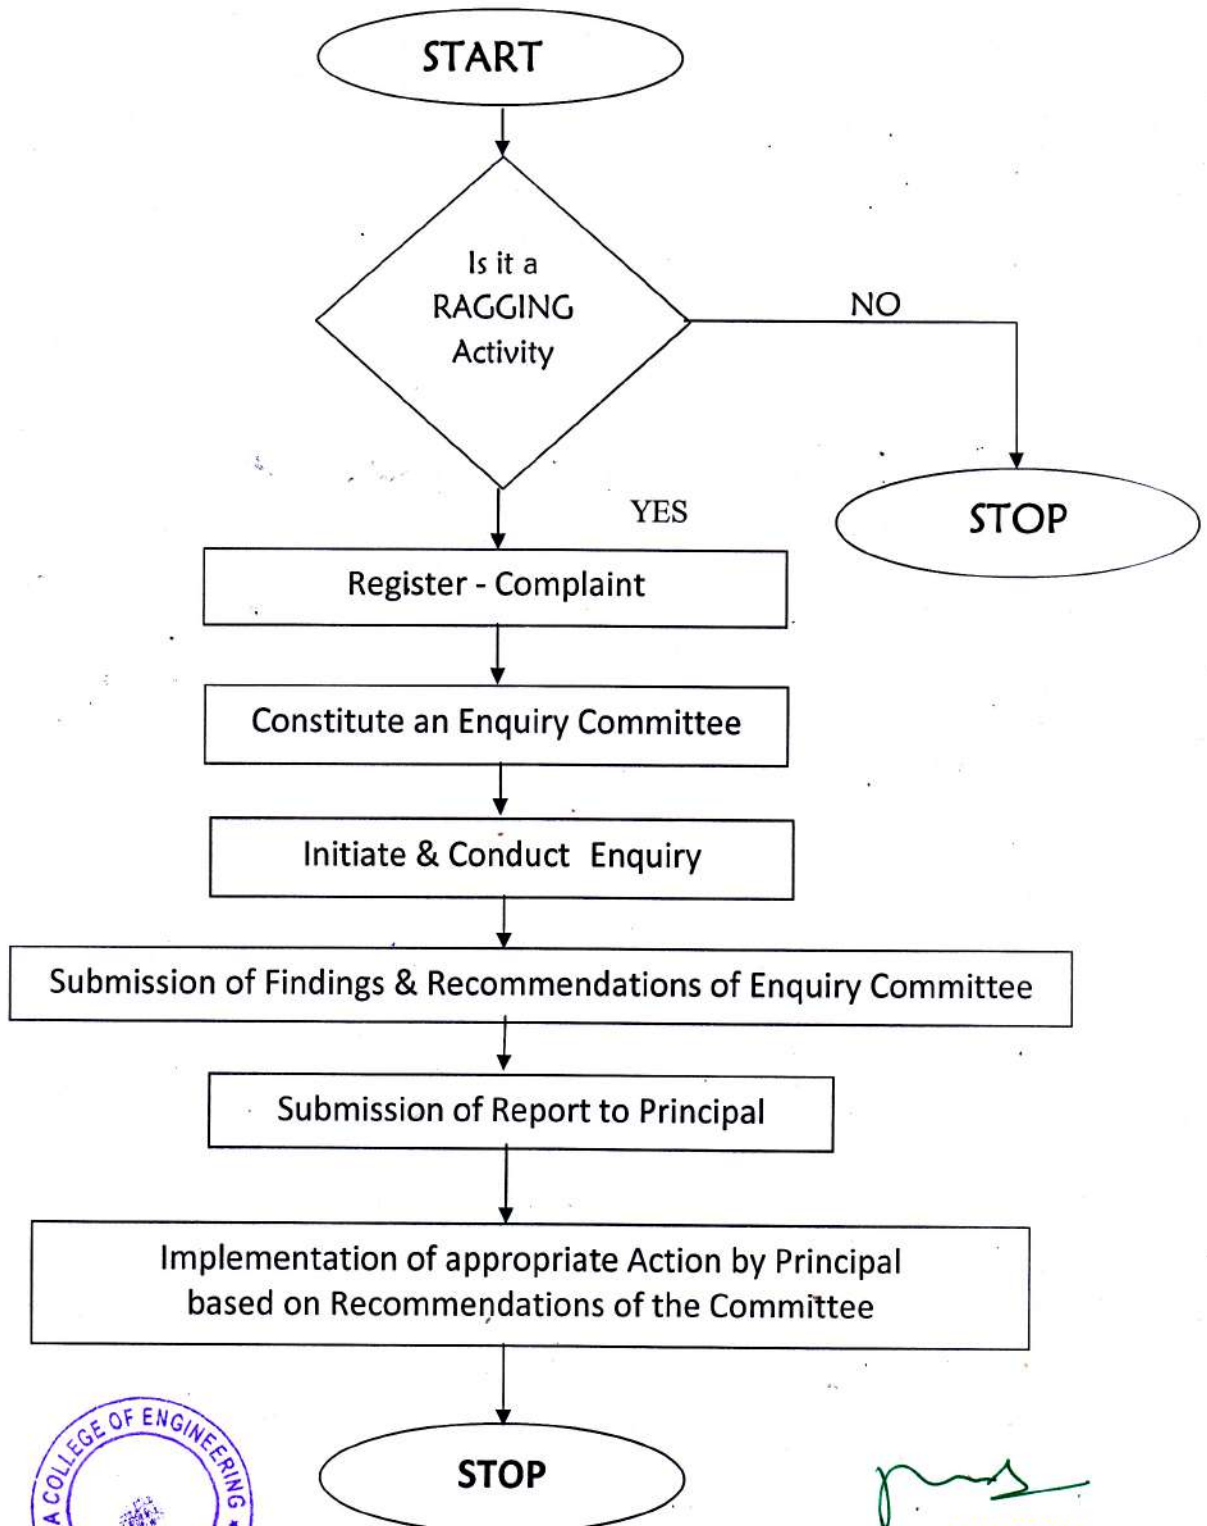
START

Is it a RAGGING Activity

NO

STOP

YES

Register - Complaint

Constitute an Enquiry Committee

Initiate & Conduct Enquiry

Submission of Findings & Recommendations of Enquiry Committee

Submission of Report to Principal

Implementation of appropriate Action by Principal based on Recommendations of the Committee

STOP

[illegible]A COLLEGE OF ENGINEERING